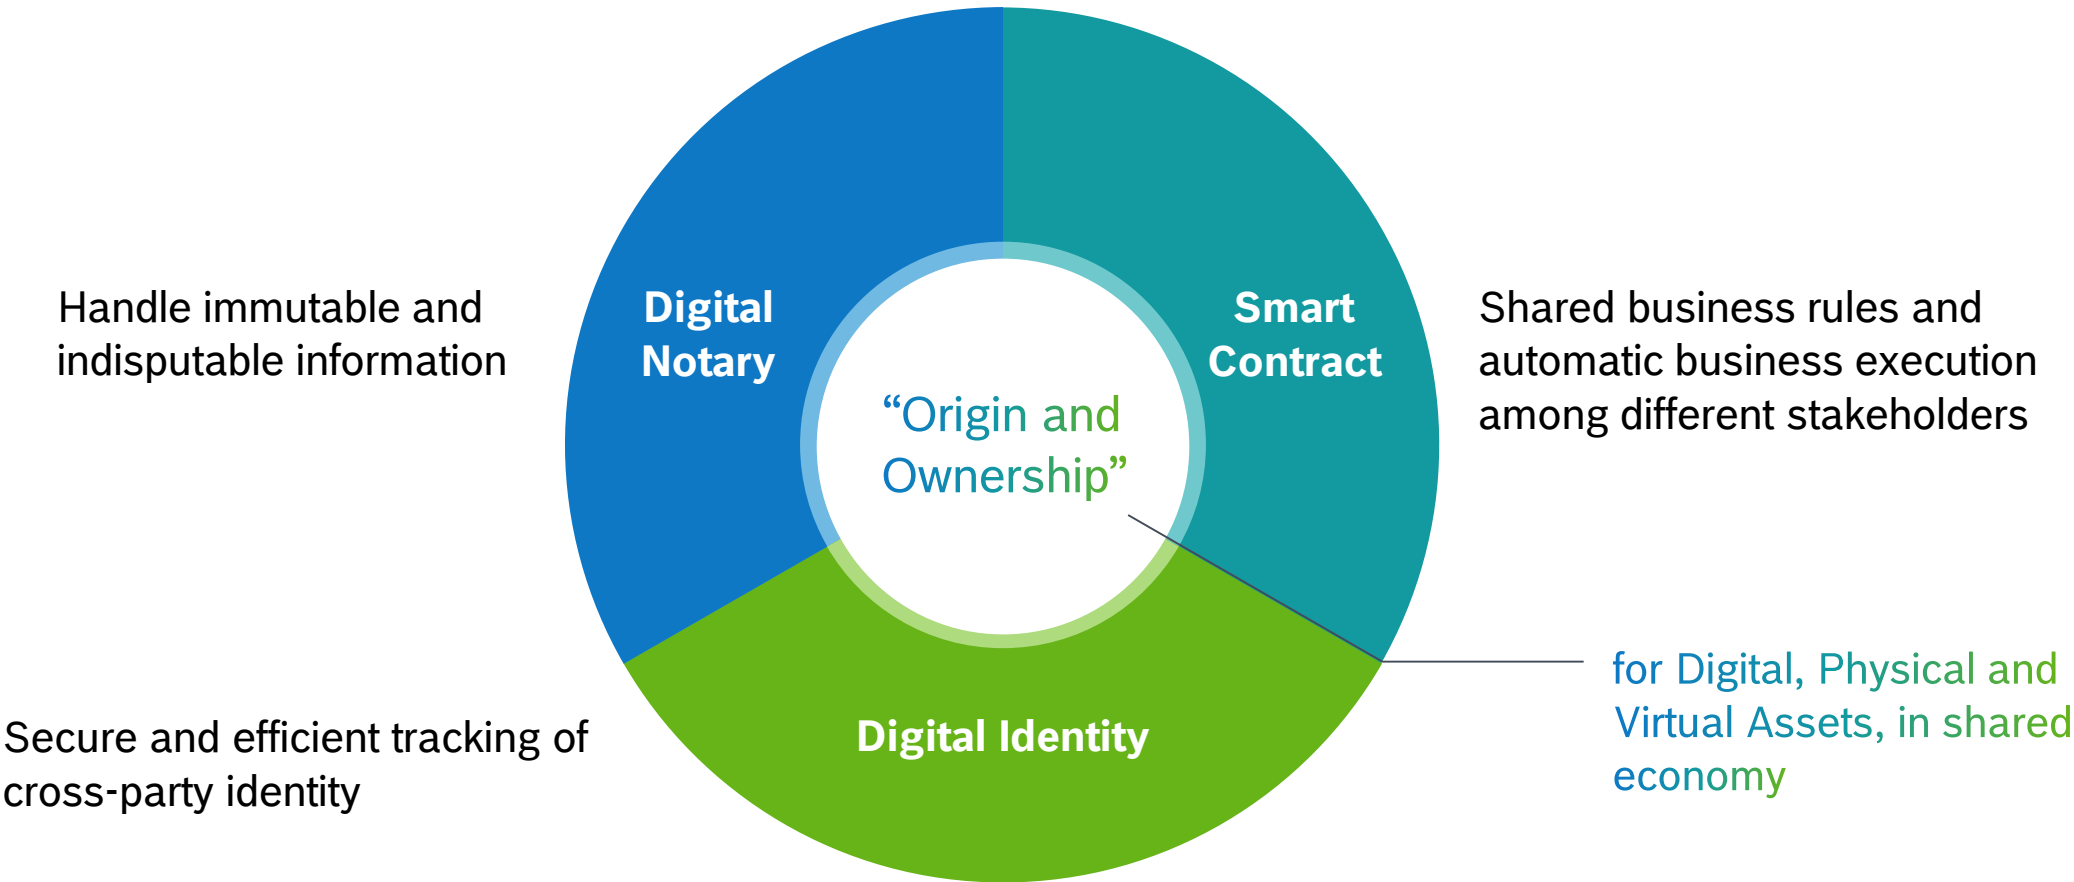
Handle immutable and indisputable information

Digital Notary

Smart Contract

Shared business rules and automatic business execution among different stakeholders

“Origin and Ownership”

Secure and efficient tracking of cross-party identity

Digital Identity

for Digital, Physical and Virtual Assets, in shared economy